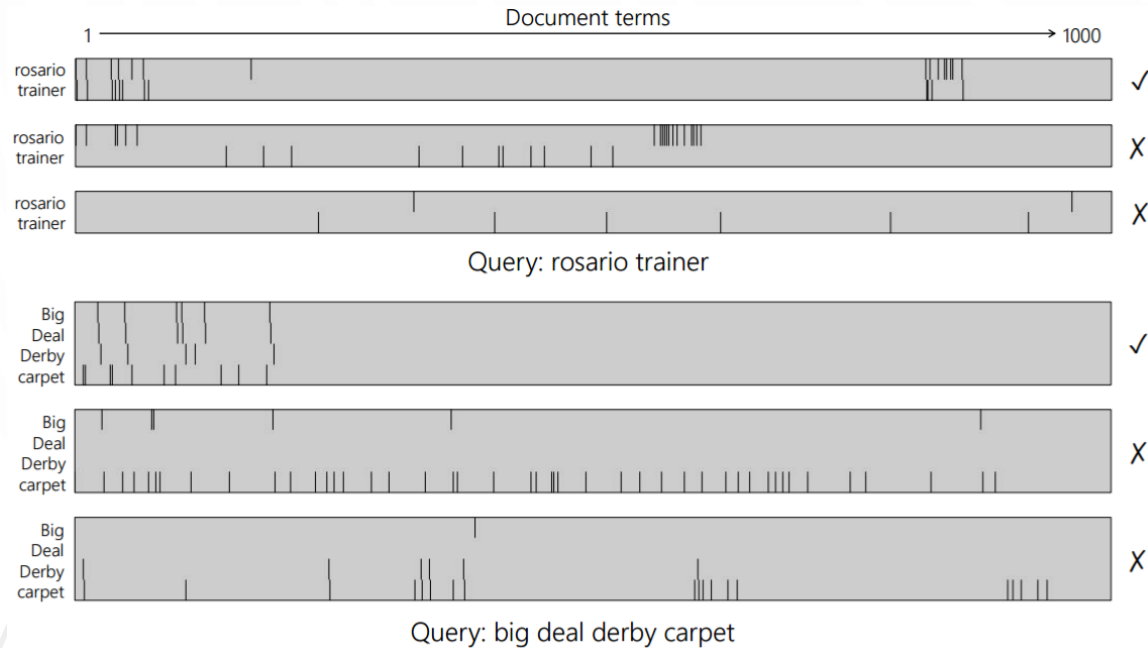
Document terms
1
1000

rosario
trainer
✓

rosario
trainer
X

rosario
trainer
X

Query: rosario trainer

Big
Deal
Derby
carpet
✓

Big
Deal
Derby
carpet
X

Big
Deal
Derby
carpet
X

Query: big deal derby carpet